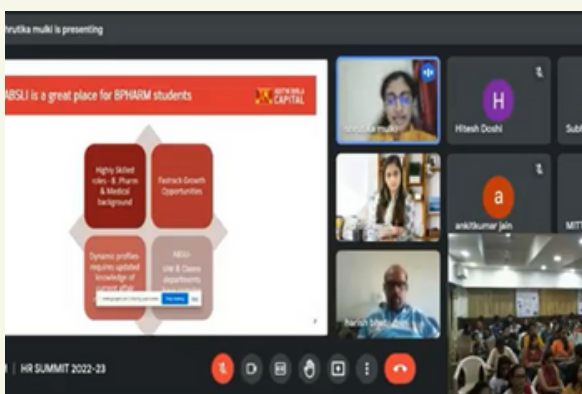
hrutika mulki is presenting

ABSLI is a great place for BPHARM students

ADITYA BIRLA CAPITAL

Highly Skilled roles - B. Pharm & Medical background

Fastrack Growth Opportunities

Dynamic profiles requires updated knowledge of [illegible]

ABSLI-UW & Claims departments

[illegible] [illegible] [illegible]

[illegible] mulki

H

Hitesh Doshi

Sub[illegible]

a

ankitkumar jain

MIT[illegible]

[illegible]

HR SUMMIT 2022-23